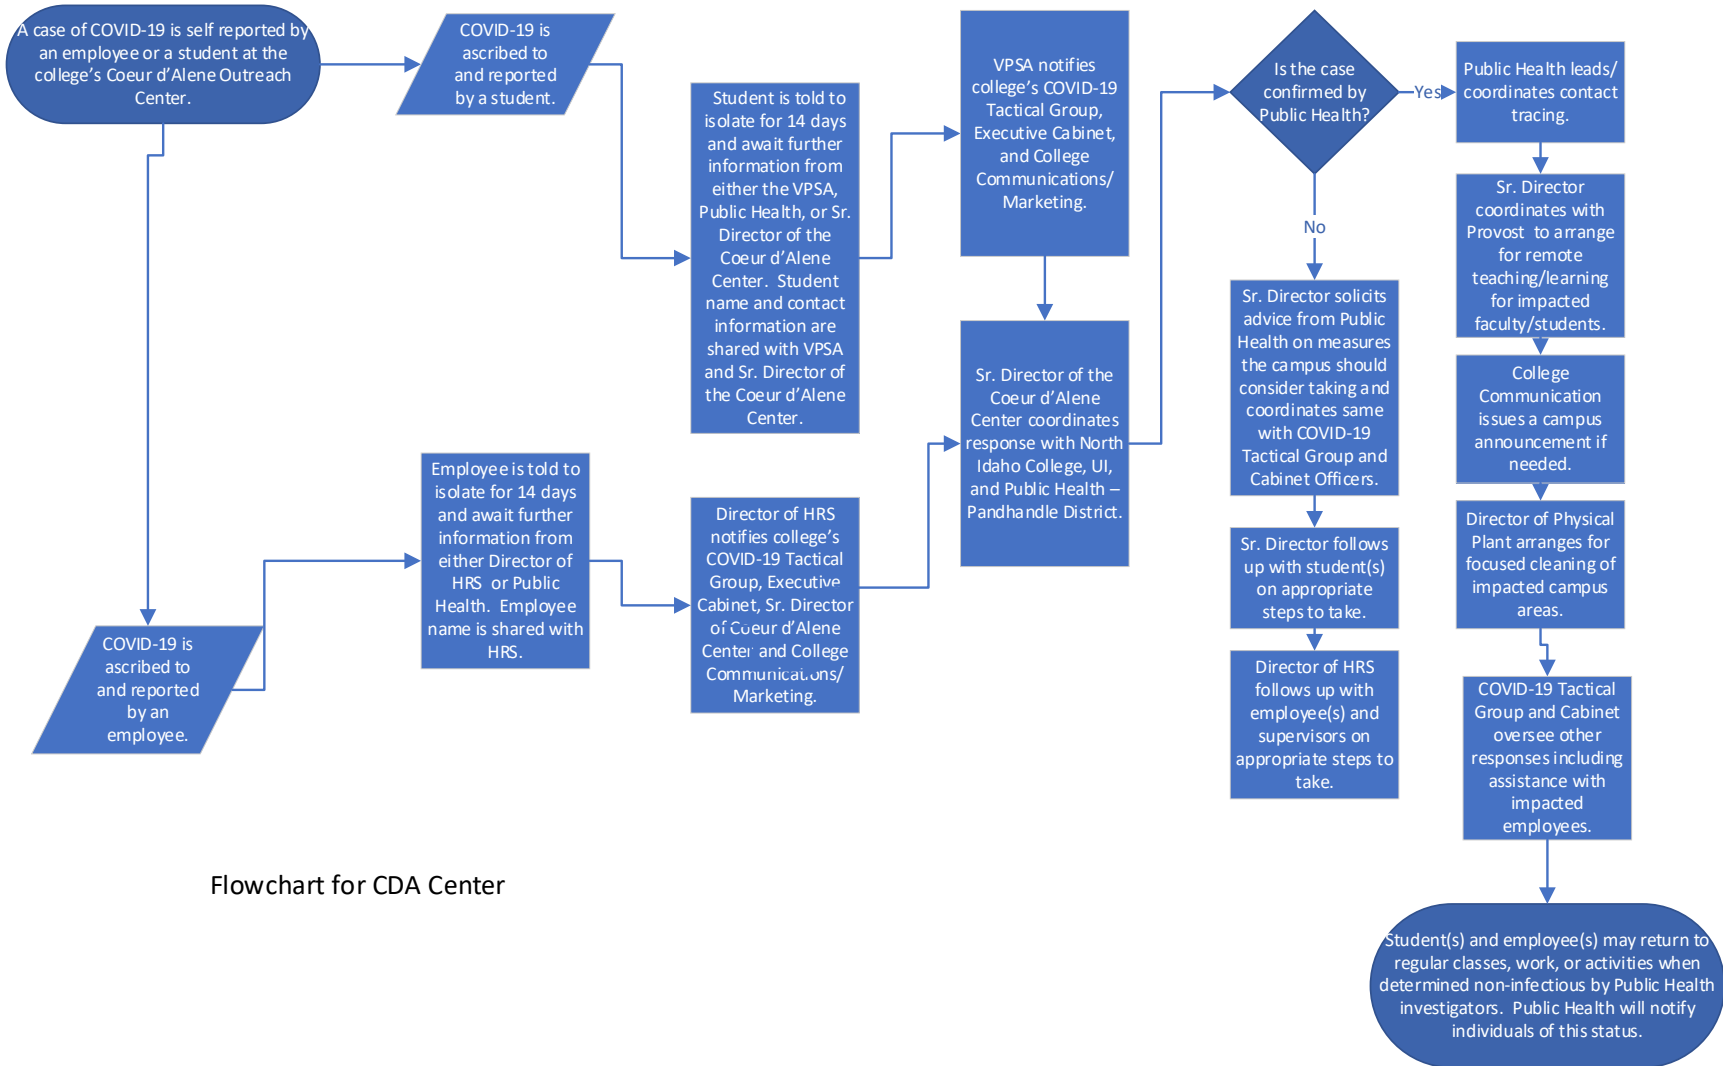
A case of COVID-19 is self reported by an employee or a student at the college's Coeur d'Alene Outreach Center.

COVID-19 is ascribed to and reported by a student.

Student is told to isolate for 14 days and await further information from either the VPSA, Public Health, or Sr. Director of the Coeur d'Alene Center. Student name and contact information are shared with VPSA and Sr. Director of the Coeur d'Alene Center.

VPSA notifies college's COVID-19 Tactical Group, Executive Cabinet, and College Communications/ Marketing.

Sr. Director of the Coeur d'Alene Center coordinates response with North Idaho College, UI, and Public Health – Pandhandle District.

Is the case confirmed by Public Health?

Yes

Public Health leads/ coordinates contact tracing.

Sr. Director coordinates with Provost to arrange for remote teaching/learning for impacted faculty/students.

College Communication issues a campus announcement if needed.

Director of Physical Plant arranges for focused cleaning of impacted campus areas.

COVID-19 Tactical Group and Cabinet oversee other responses including assistance with impacted employees.

Student(s) and employee(s) may return to regular classes, work, or activities when determined non-infectious by Public Health investigators. Public Health will notify individuals of this status.

No

Sr. Director solicits advice from Public Health on measures the campus should consider taking and coordinates same with COVID-19 Tactical Group and Cabinet Officers.

Sr. Director follows up with student(s) on appropriate steps to take.

Director of HRS follows up with employee(s) and supervisors on appropriate steps to take.

COVID-19 is ascribed to and reported by an employee.

Employee is told to isolate for 14 days and await further information from either Director of HRS or Public Health. Employee name is shared with HRS.

Director of HRS notifies college's COVID-19 Tactical Group, Executive Cabinet, Sr. Director of Coeur d'Alene Center and College Communications/ Marketing.

Flowchart for CDA Center